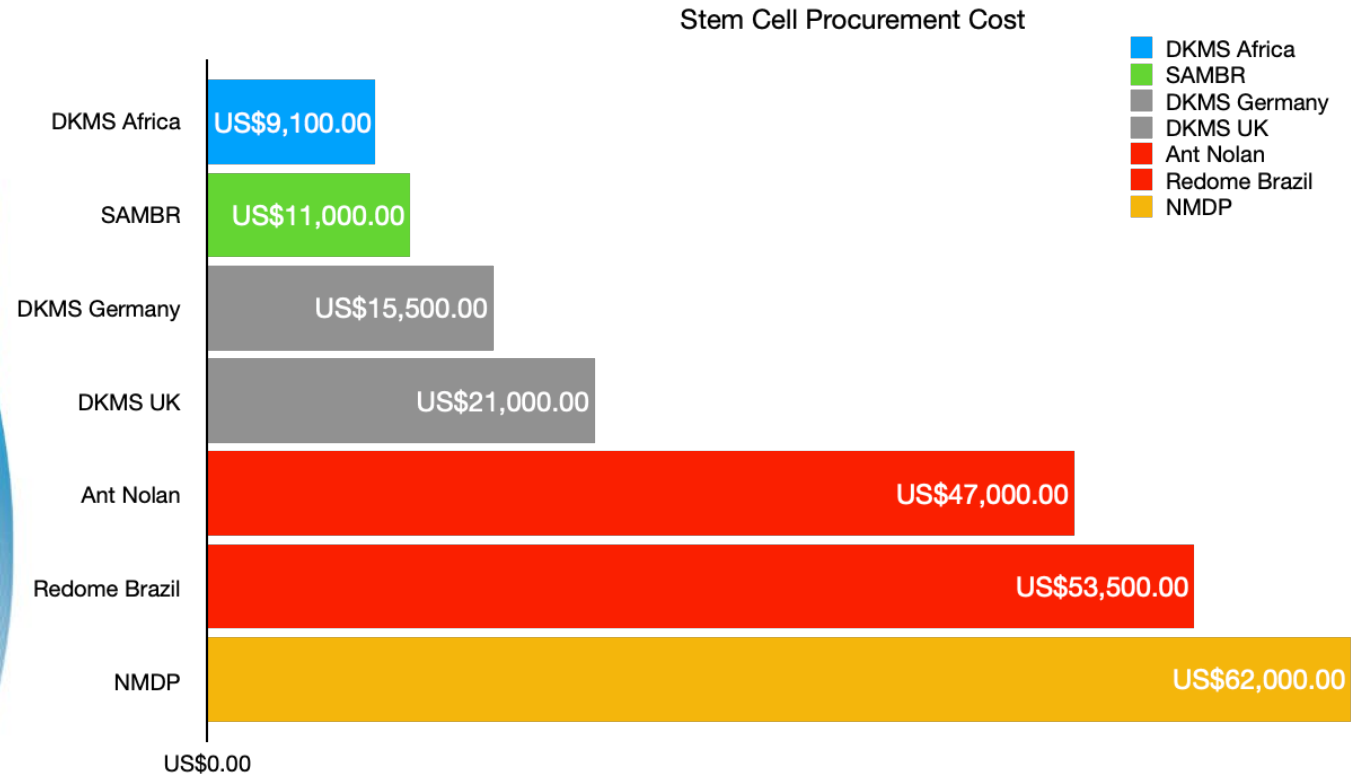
Stem Cell Procurement Cost

DKMS Africa
SAMBR
DKMS Germany
DKMS UK
Ant Nolan
Redome Brazil
NMDP

DKMS Africa US$9,100.00
SAMBR US$11,000.00
DKMS Germany US$15,500.00
DKMS UK US$21,000.00
Ant Nolan US$47,000.00
Redome Brazil US$53,500.00
NMDP US$62,000.00

US$0.00